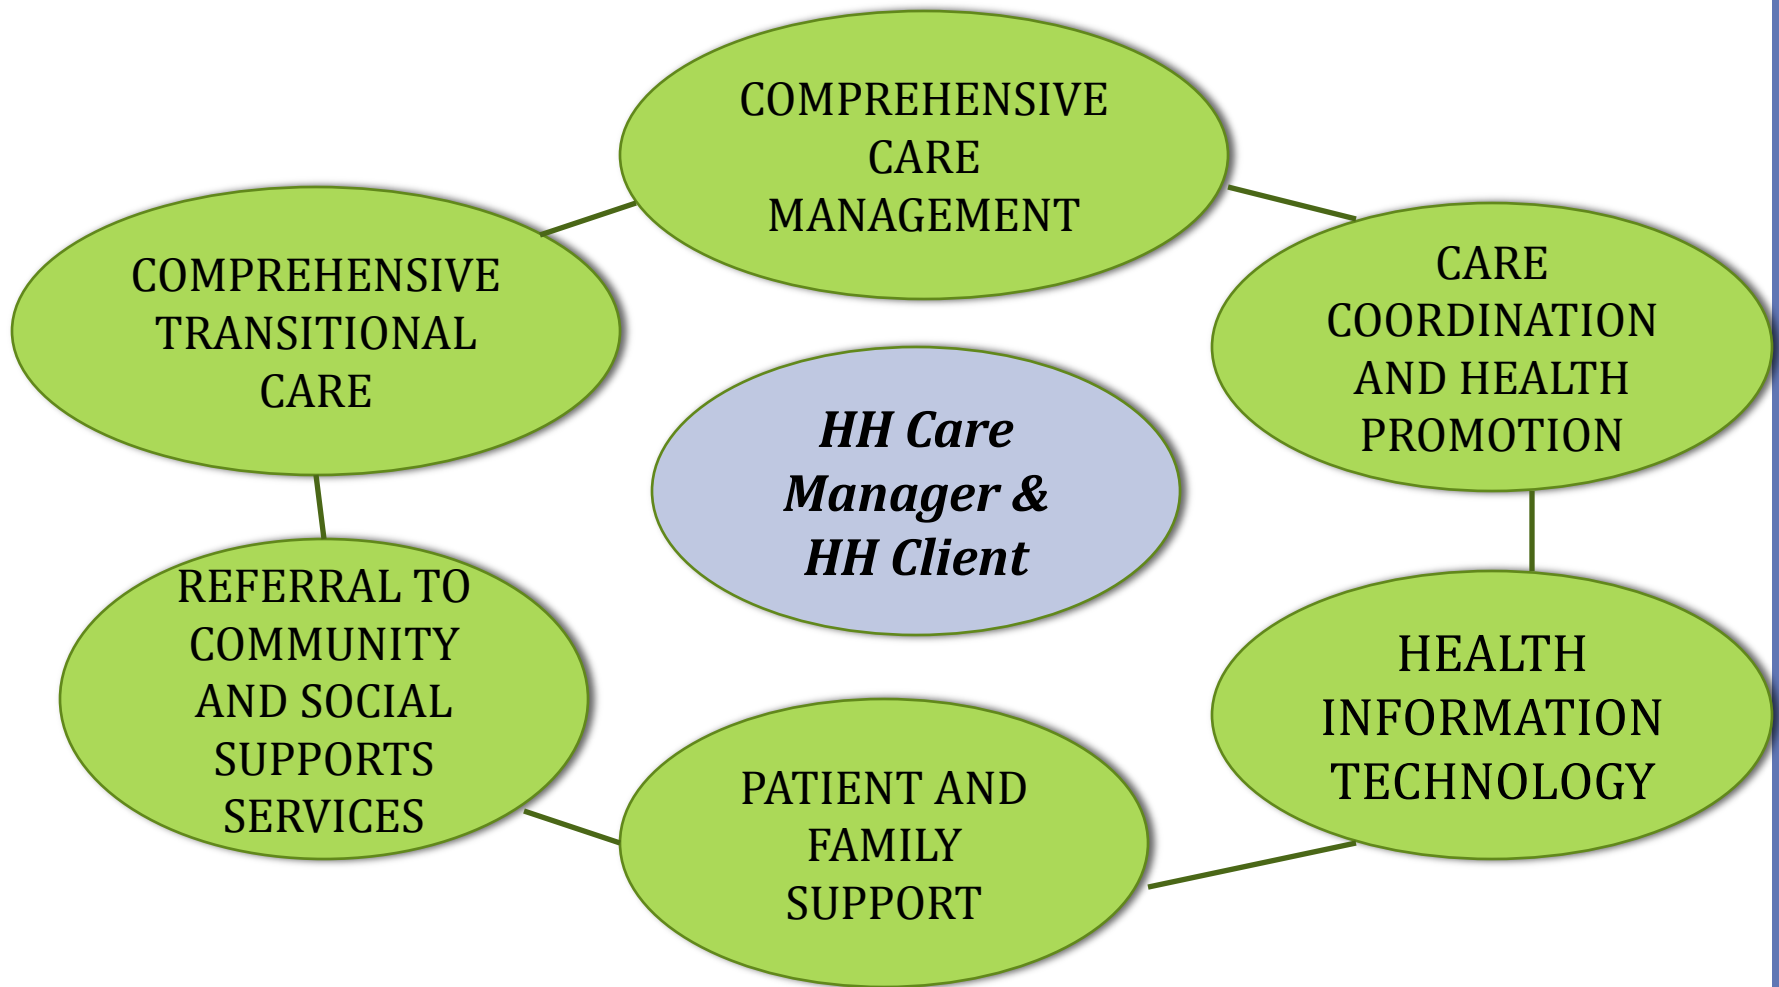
COMPREHENSIVE CARE MANAGEMENT

COMPREHENSIVE TRANSITIONAL CARE

CARE COORDINATION AND HEALTH PROMOTION

*HH Care Manager & HH Client*

REFERRAL TO COMMUNITY AND SOCIAL SUPPORTS SERVICES

HEALTH INFORMATION TECHNOLOGY

PATIENT AND FAMILY SUPPORT